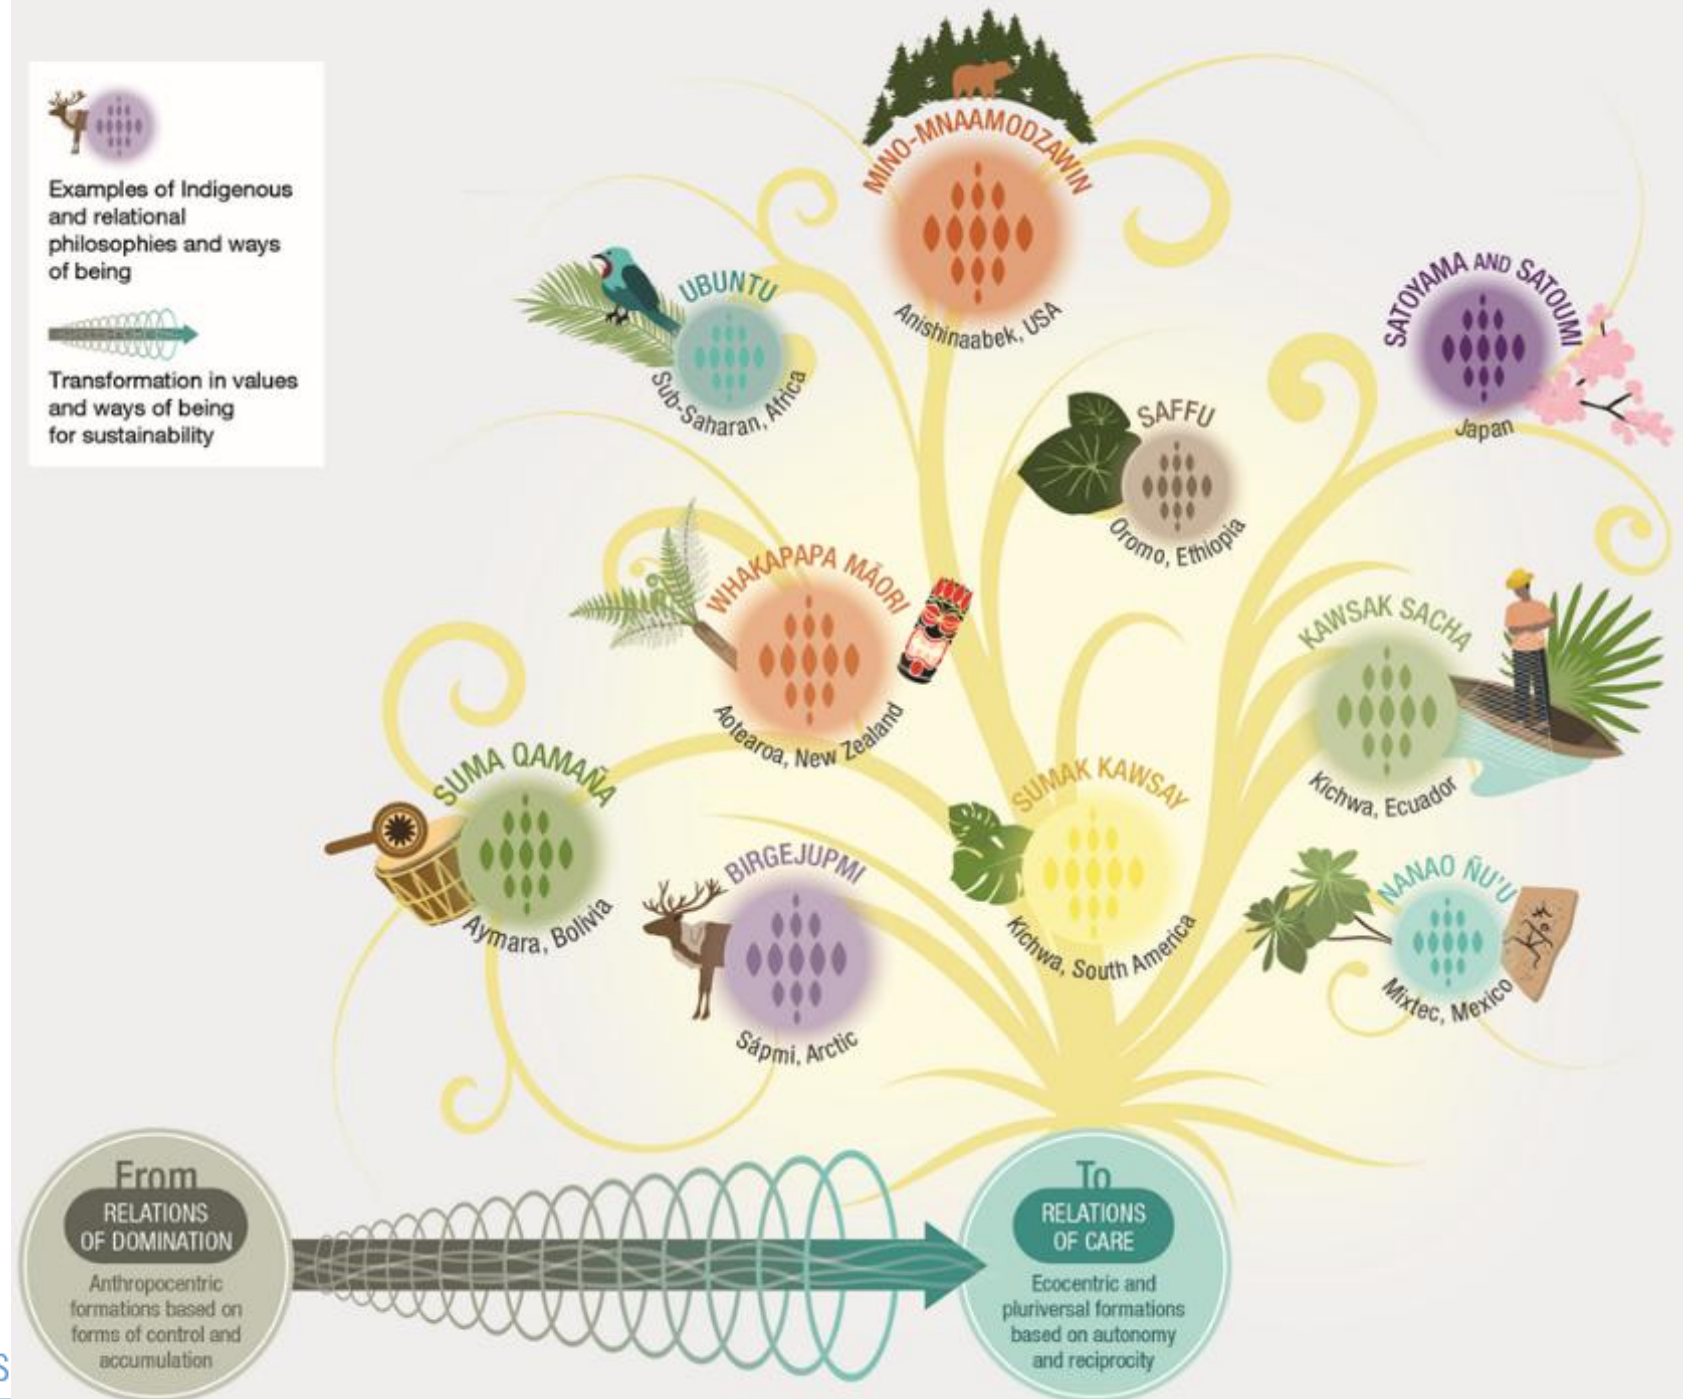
Examples of Indigenous and relational philosophies and ways of being

Transformation in values and ways of being for sustainability

MINO-MNAAMODZAWIN
Anishinaabek, USA

UBUNTU
Sub-Saharan, Africa

SATOYAMA AND SATOUMI
Japan

SAFFU
Oromo, Ethiopia

WHAKAPAPA MĀORI
Aotearoa, New Zealand

KAWSAK SACHA
Kichwa, Ecuador

SUMA QAMAÑA
Aymara, Bolivia

SUMAK KAWSAY
Kichwa, South America

BIRGEJUPMI
Sápmi, Arctic

NANAO ÑU'U
Mixtec, Mexico

From
RELATIONS OF DOMINATION
Anthropocentric formations based on forms of control and accumulation

To
RELATIONS OF CARE
Ecocentric and pluriversal formations based on autonomy and reciprocity